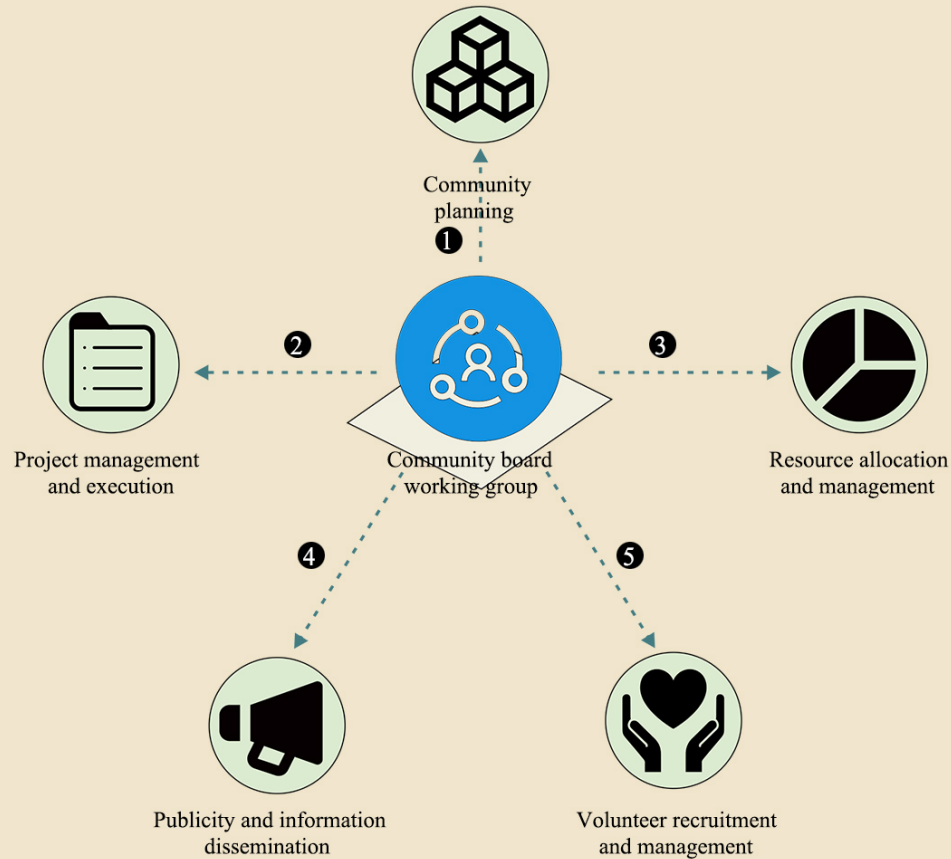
Community planning

1

2

3

Project management and execution

Community board working group

Resource allocation and management

4

5

Publicity and information dissemination

Volunteer recruitment and management